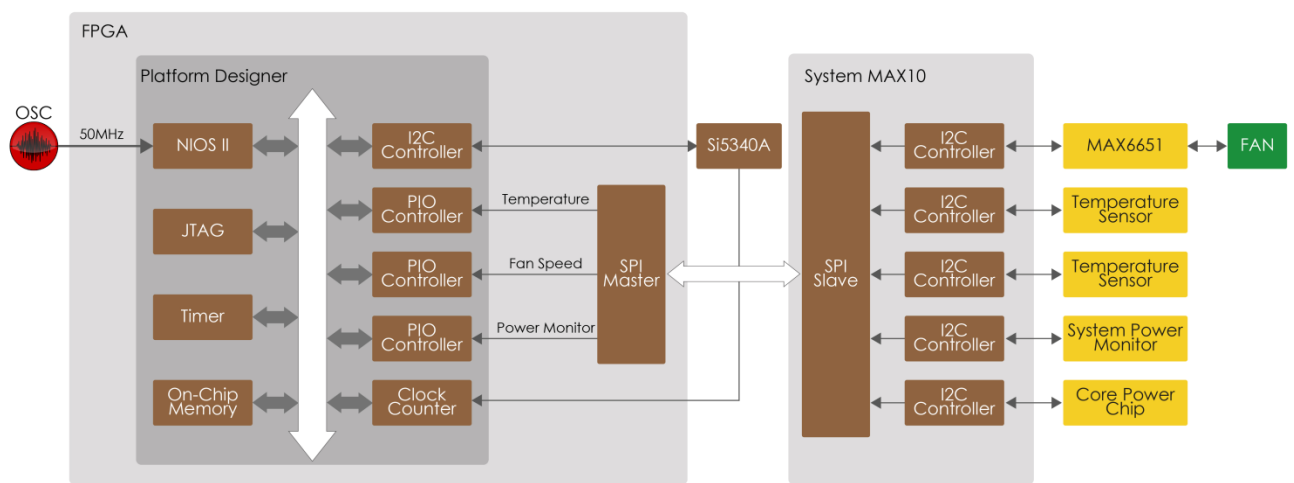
FPGA

Platform Designer

OSC

50MHz

NIOS II

JTAG

Timer

On-Chip Memory

I2C Controller

PIO Controller

PIO Controller

PIO Controller

Clock Counter

Temperature

Fan Speed

Power Monitor

SPI Master

Si5340A

System MAX10

SPI Slave

I2C Controller

I2C Controller

I2C Controller

I2C Controller

I2C Controller

MAX6651

FAN

Temperature Sensor

Temperature Sensor

System Power Monitor

Core Power Chip